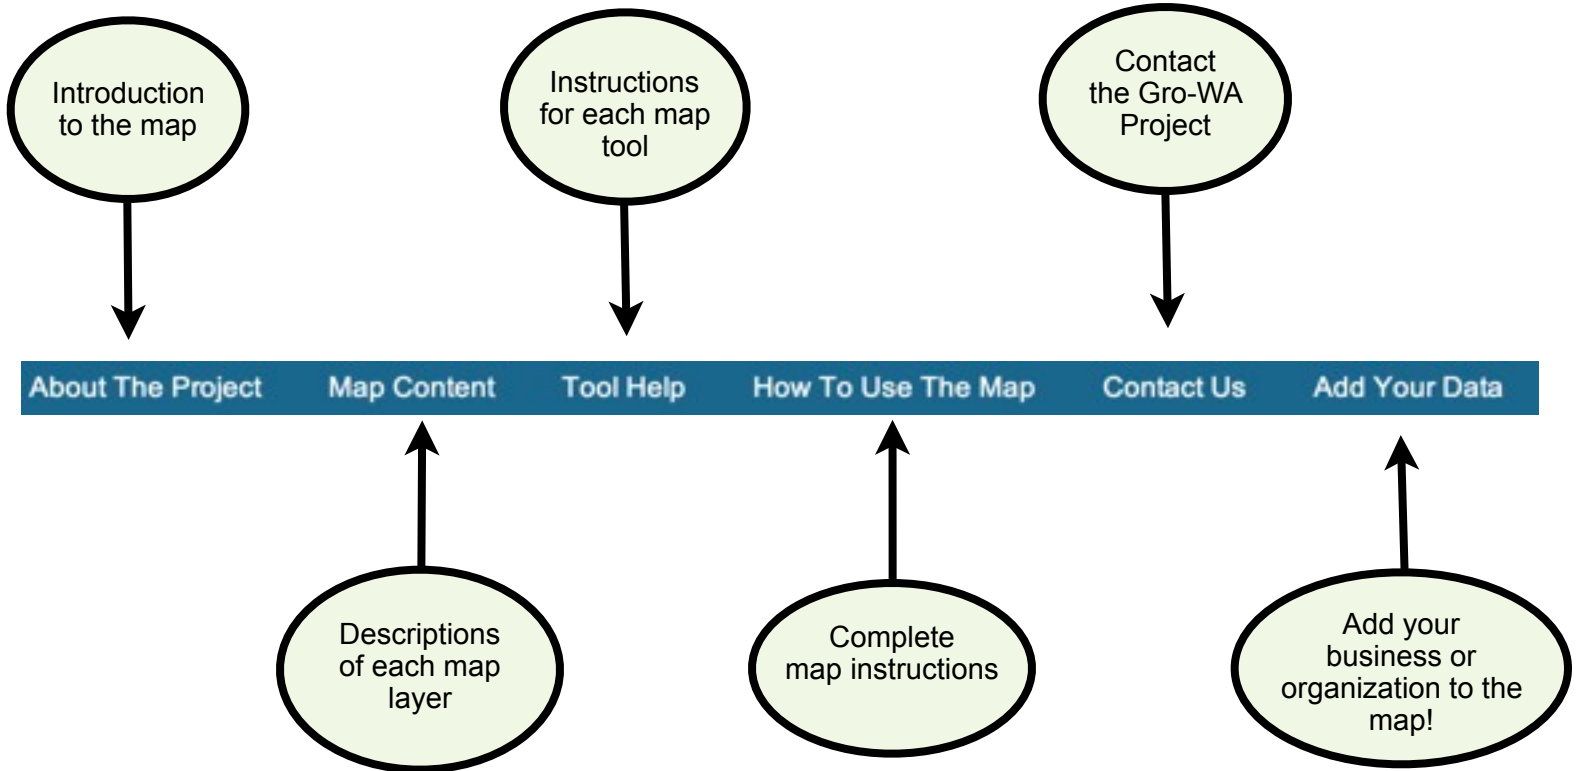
Introduction to the map

Instructions for each map tool

Contact the Gro-WA Project

About The Project  Map Content  Tool Help  How To Use The Map  Contact Us  Add Your Data

Descriptions of each map layer

Complete map instructions

Add your business or organization to the map!